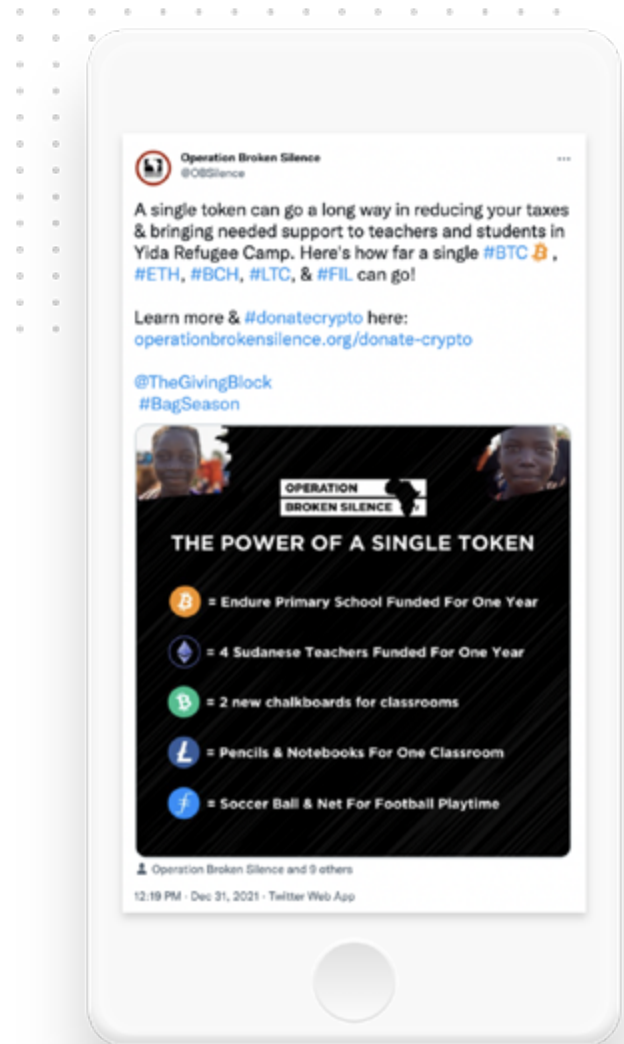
Operation Broken Silence
@OBSilence

A single token can go a long way in reducing your taxes & bringing needed support to teachers and students in Yida Refugee Camp. Here's how far a single #BTC, #ETH, #BCH, #LTC, & #FIL can go!

Learn more & #donatecrypto here: operationbrokensilence.org/donate-crypto

@TheGivingBlock
#BagSeason

OPERATION
BROKEN SILENCE

THE POWER OF A SINGLE TOKEN

= Endure Primary School Funded For One Year

= 4 Sudanese Teachers Funded For One Year

= 2 new chalkboards for classrooms

= Pencils & Notebooks For One Classroom

= Soccer Ball & Net For Football Playtime

Operation Broken Silence and 9 others

12:19 PM · Dec 31, 2021 · Twitter Web App